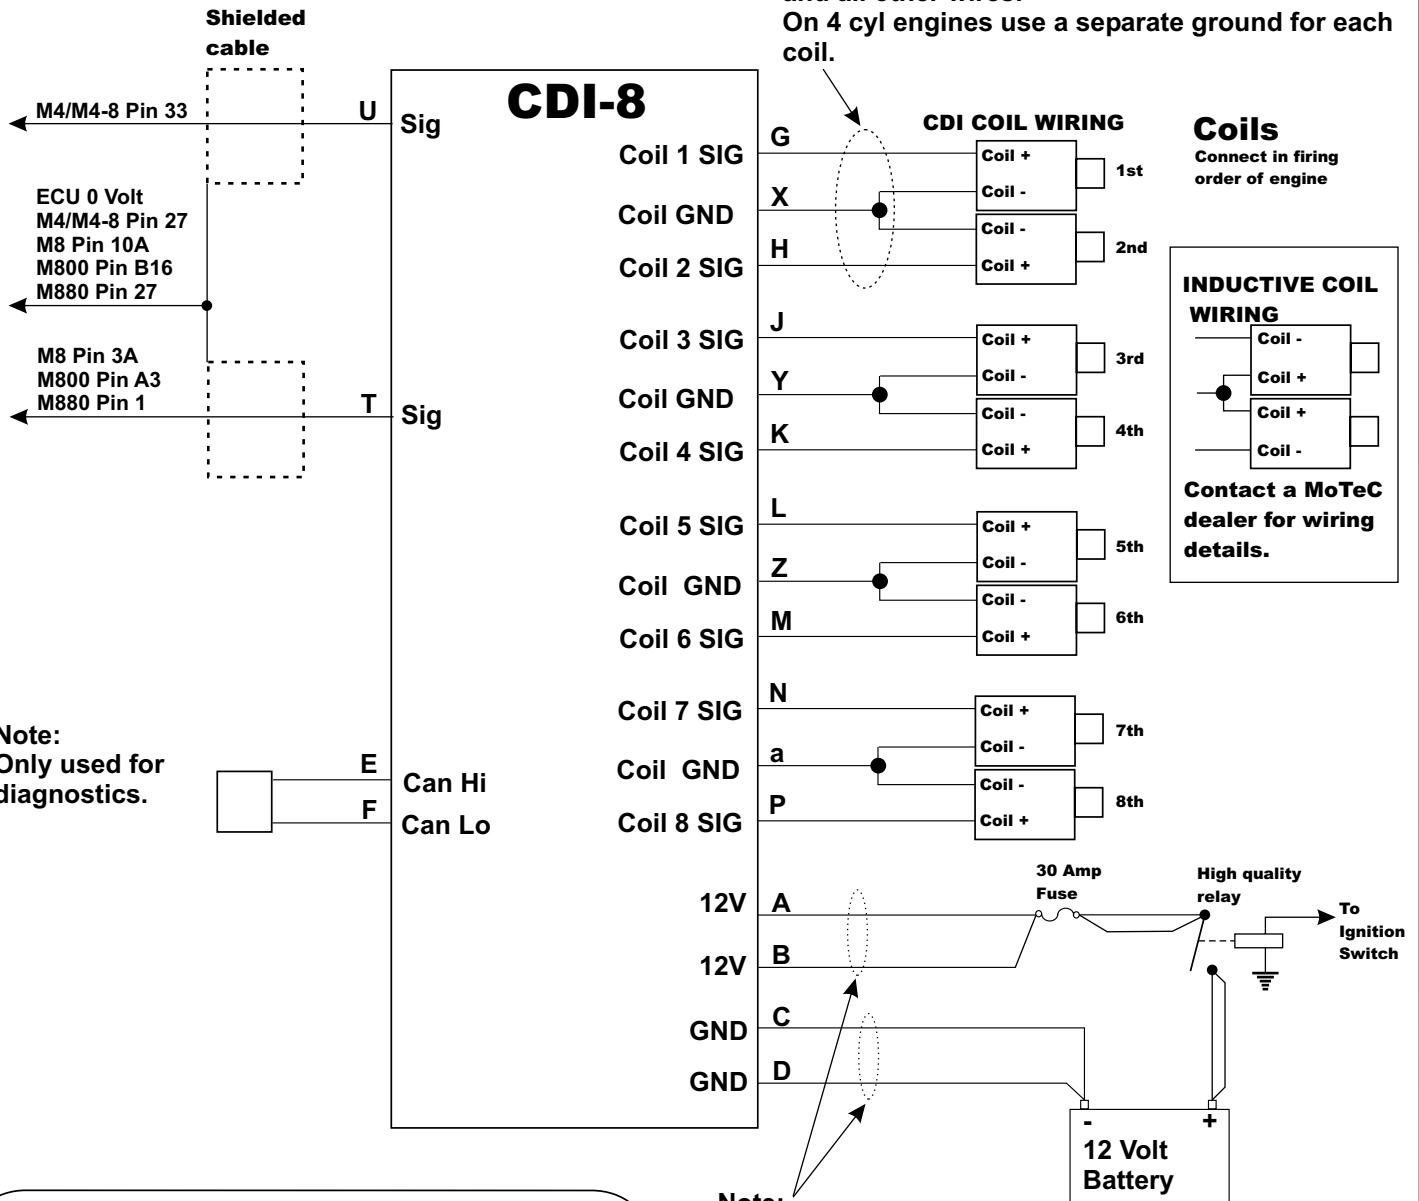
Shielded cable

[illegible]
On 4 cyl engines use a separate ground for each coil.

M4/M4-8 Pin 33

U

Sig

CDI-8

ECU 0 Volt
M4/M4-8 Pin 27
M8 Pin 10A
M800 Pin B16
M880 Pin 27

M8 Pin 3A
M800 Pin A3
M880 Pin 1

T

Sig

CDI COIL WIRING

Coils
Connect in firing order of engine

G Coil 1 SIG
X Coil GND
H Coil 2 SIG
J Coil 3 SIG
Y Coil GND
K Coil 4 SIG
L Coil 5 SIG
Z Coil GND
M Coil 6 SIG
N Coil 7 SIG
a Coil GND
P Coil 8 SIG

Coil +
Coil -
1st
Coil -
Coil +
2nd
Coil +
Coil -
3rd
Coil -
Coil +
4th
Coil +
Coil -
5th
Coil -
Coil +
6th
Coil +
Coil -
7th
Coil -
Coil +
8th

INDUCTIVE COIL WIRING
Coil -
Coil +
Coil +
Coil -
Contact a MoTeC dealer for wiring details.

Note:
Only used for diagnostics.

E Can Hi
F Can Lo

12V A
12V B
GND C
GND D

30 Amp Fuse

High quality relay

To Ignition Switch

-
+
12 Volt Battery

Note: